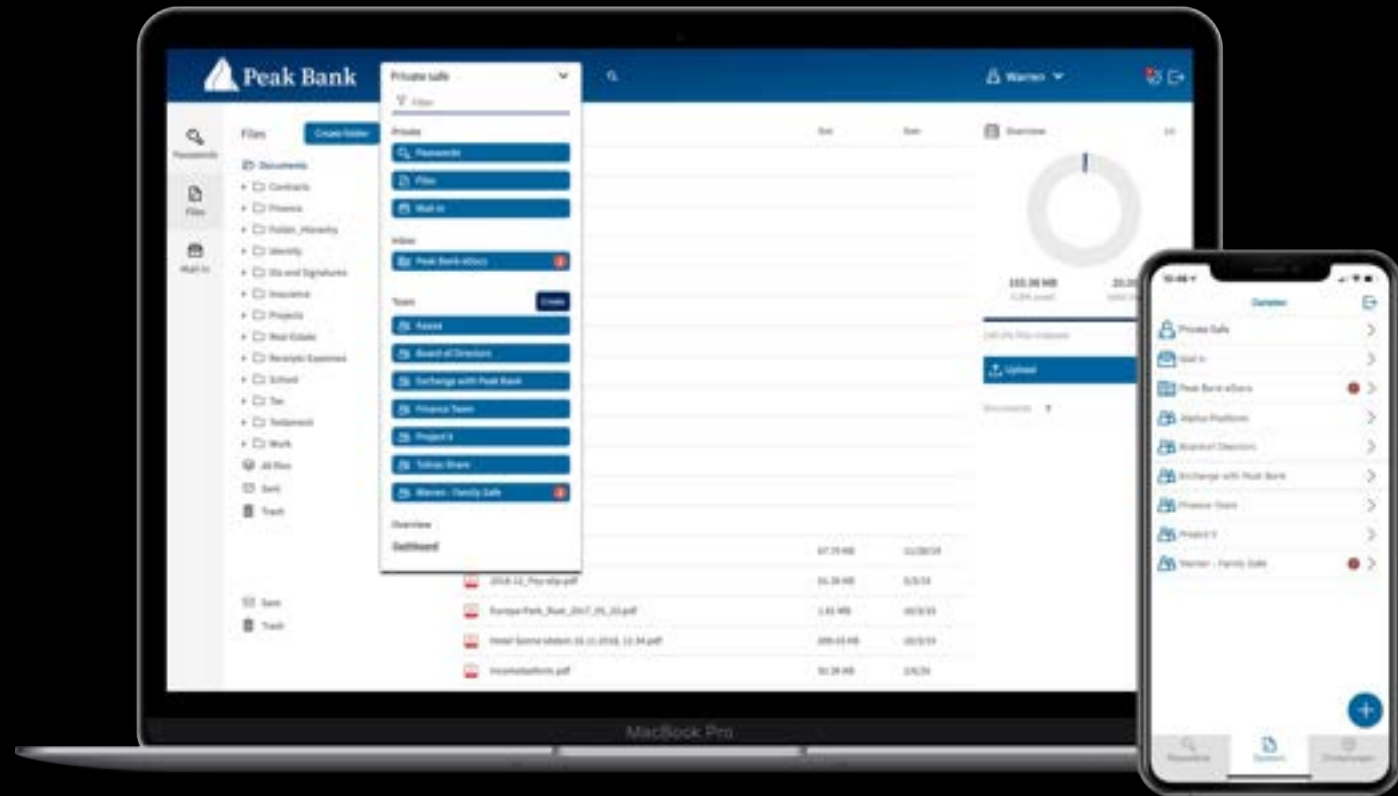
Peak Bank

Private safe

Filter

Private

Passwords

Files

Mail-In

Inbox

Peak Bank eDocs

Team

Create

Assess

Board of Directors

Exchange with Peak Bank

Finance Team

Project X

Tobias Share

Warren - Family Safe

Overview

Dashboard

Warren

Passwords

Files

Mail-In

Files

Create folder

Documents

Contracts

Finance

Folder_Hierarchy

Identity

IDs and Signatures

Insurance

Projects

Real Estate

Receipts Expenses

School

Tax

Testament

Work

All files

Sent

Trash

Sent

Trash

Size

Date

Overview

102.38 MB

Upload

2018-12_Pay-slip.pdf

Europa-Park_Rust_2017_05_20.pdf

Hotel Sonne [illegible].pdf

Incometaxform.pdf

MacBook Pro

Dateien

Private Safe

Mail-In

Peak Bank eDocs

Alpha Platform

Board of Directors

Exchange with Peak Bank

Finance Team

Project X

Warren - Family Safe

Passwörter

Dateien